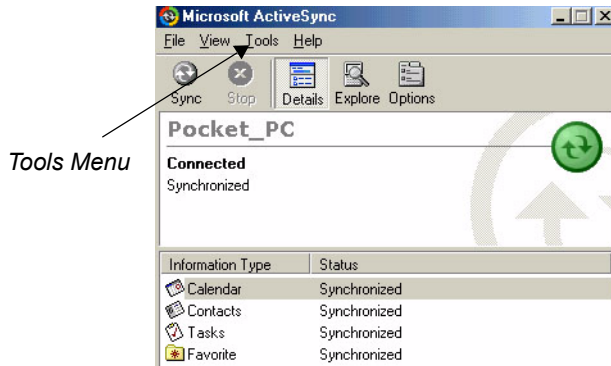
Microsoft ActiveSync

File View Tools Help

Sync Stop Details Explore Options

Tools Menu

Pocket_PC

Connected

Synchronized

| Information Type | Status |
|---|---|
| Calendar | Synchronized |
| Contacts | Synchronized |
| Tasks | Synchronized |
| Favorite | Synchronized |